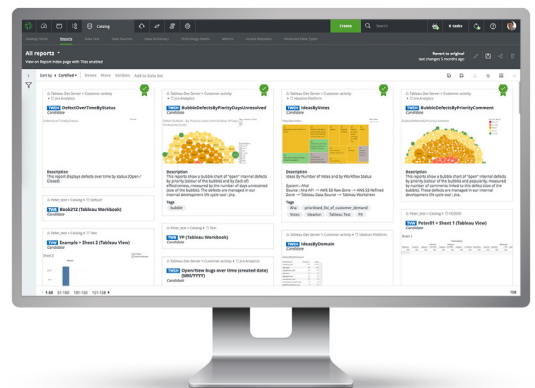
Catalog

Create

6 tasks

Reports

All reports

Revert to original

Sort by Certified

Delete Move Validate Add to Data Set

DefectsOverTimeByStatus

Candidate

Description

This report displays defects over time by status (Open / Closed).

BubbleDefectsByPriorityDaysUnresolved

Candidate

Description

This reports show a bubble chart of "open" internal defects by priority (colour of the bubble) and by (lack of) effectiveness, measured by the number of days unresolved (size of the bubble). The defects are managed in our internal development life cycle tool: Jira.

Tags

bubble

IdeasByVotes

Candidate

Description

Ideas By Number of Votes and by Workflow Status

BubbleDefectsByPriorityComment

Candidate

Description

This reports show a bubble chart of "open" internal defects by priority (colour of the bubble) and popularity, measured by number of comments linked to this defect (size of the bubble). These defects are managed in our internal development life cycle tool : Jira.

Book2T2 (Tableau Workbook)

Candidate

Example > Sheet 3 (Tableau View)

Candidate

VP (Tableau Workbook)

Candidate

OpenNew bugs over time (created date) (MM/YYYY)

Candidate

IdeasByDomain

Candidate

Poto01 > Sheet 1 (Tableau View)

Candidate

1-50